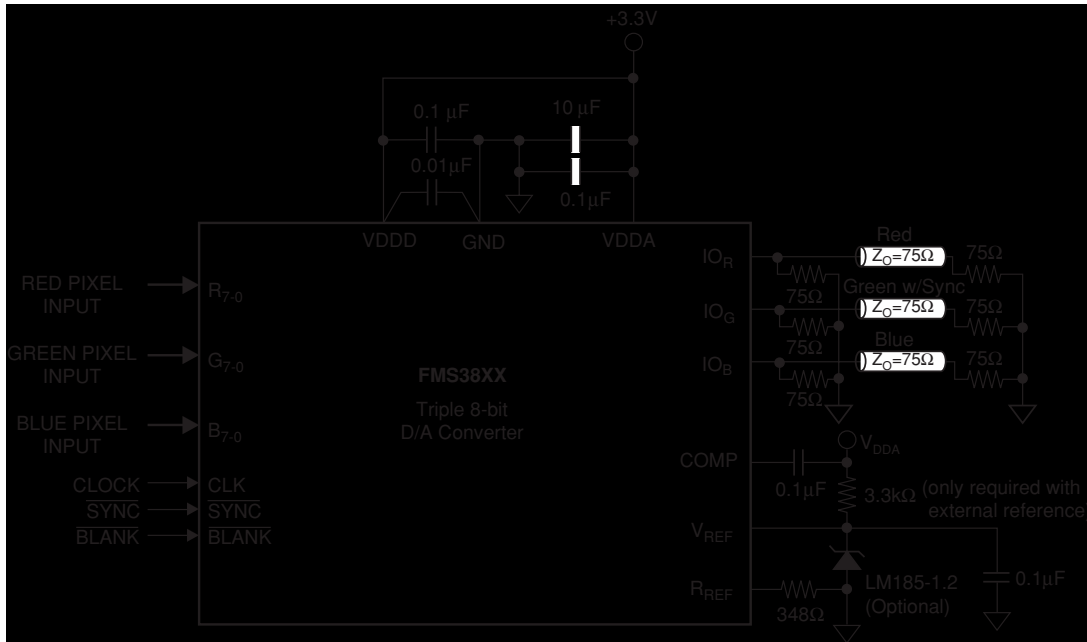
+3.3V

0.1 $\mu$F

10 $\mu$F

0.01$\mu$F

0.1$\mu$F

VDDD

GND

VDDA

RED PIXEL INPUT

GREEN PIXEL INPUT

BLUE PIXEL INPUT

CLOCK

$\overline{SYNC}$

$\overline{BLANK}$

$R_{7-0}$

$G_{7-0}$

$B_{7-0}$

CLK

$\overline{SYNC}$

$\overline{BLANK}$

FMS38XX

Triple 8-bit D/A Converter

$IO_R$

$IO_G$

$IO_B$

COMP

$V_{REF}$

$R_{REF}$

Red

$Z_O$=75$\Omega$

75$\Omega$

75$\Omega$

Green w/Sync

$Z_O$=75$\Omega$

75$\Omega$

75$\Omega$

Blue

$Z_O$=75$\Omega$

75$\Omega$

75$\Omega$

$V_{DDA}$

0.1$\mu$F

3.3k$\Omega$ (only required with external reference)

LM185-1.2 (Optional)

348$\Omega$

0.1$\mu$F